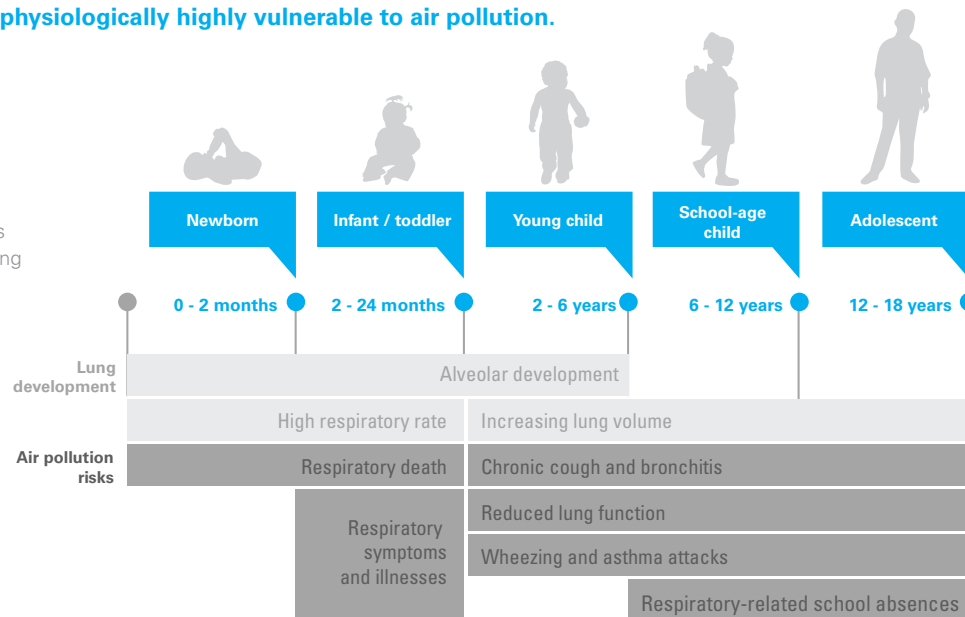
physiologically highly vulnerable to air pollution.

s
ng

Newborn
Infant / toddler
Young child
School-age child
Adolescent

0 - 2 months
2 - 24 months
2 - 6 years
6 - 12 years
12 - 18 years

Lung development
Alveolar development

High respiratory rate
Increasing lung volume

Air pollution risks
Respiratory death
Chronic cough and bronchitis

Respiratory symptoms and illnesses
Reduced lung function
Wheezing and asthma attacks
Respiratory-related school absences